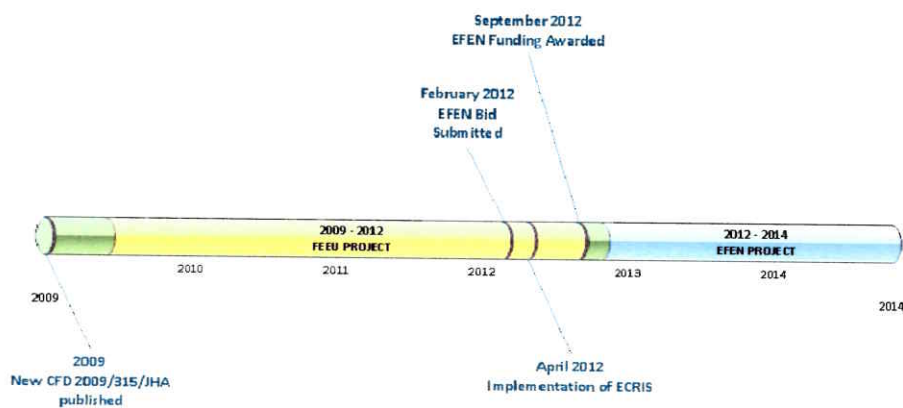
September 2012
EFEN Funding Awarded

February 2012
EFEN Bid
Submitted

2009 - 2012
FEEU PROJECT

2012 - 2014
EFEN PROJECT

2010

2011

2012

2013

2014

2009

2014

2009
New CFD 2009/315/JHA
published

April 2012
Implementation of ECRIS